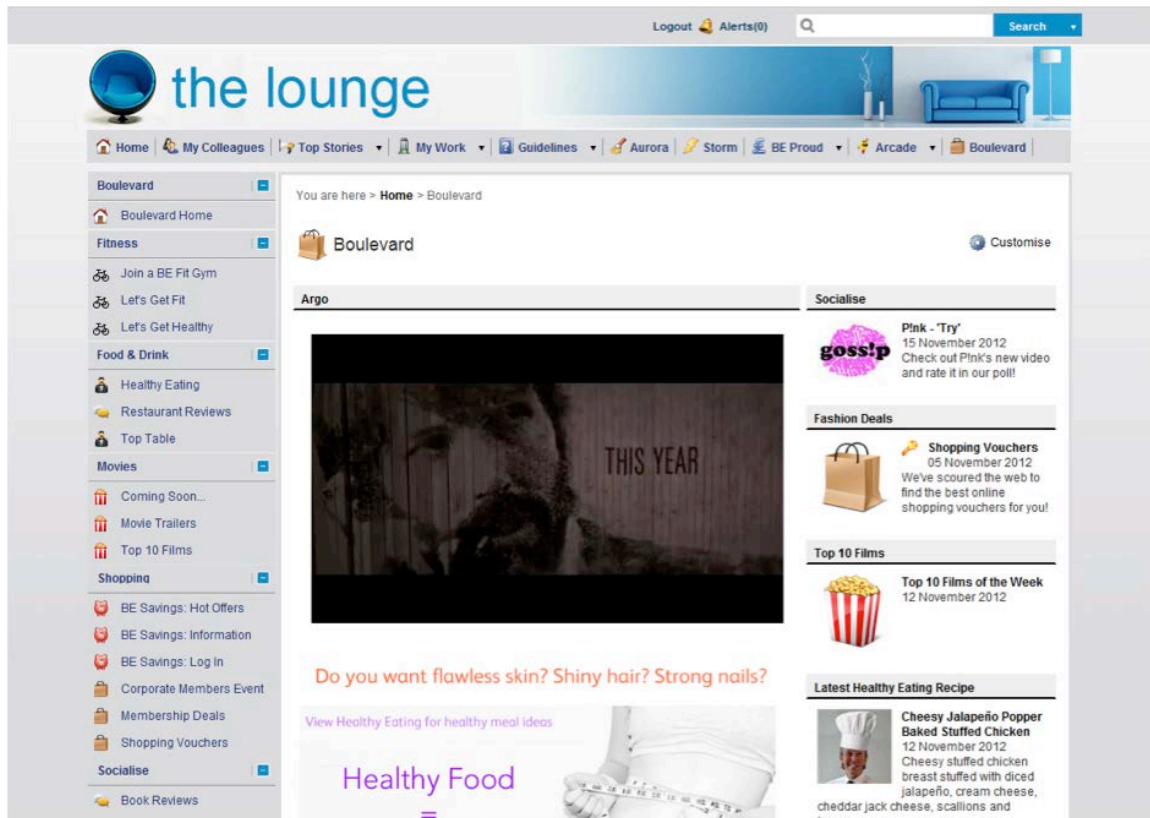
Logout Alerts(0) Search

the lounge

Home | My Colleagues | Top Stories | My Work | Guidelines | Aurora | Storm | BE Proud | Arcade | Boulevard

Boulevard
Boulevard Home
Fitness
Join a BE Fit Gym
Let's Get Fit
Let's Get Healthy
Food & Drink
Healthy Eating
Restaurant Reviews
Top Table
Movies
Coming Soon...
Movie Trailers
Top 10 Films
Shopping
BE Savings: Hot Offers
BE Savings: Information
BE Savings: Log In
Corporate Members Event
Membership Deals
Shopping Vouchers
Socialise
Book Reviews

You are here > **Home** > Boulevard

Boulevard

Customise

Argo

THIS YEAR

Do you want flawless skin? Shiny hair? Strong nails?

View Healthy Eating for healthy meal ideas

Healthy Food
=

Socialise

goss!p

P!nk - 'Try'
15 November 2012
Check out P!nk's new video and rate it in our poll!

Fashion Deals

Shopping Vouchers
05 November 2012
We've scoured the web to find the best online shopping vouchers for you!

Top 10 Films

Top 10 Films of the Week
12 November 2012

Latest Healthy Eating Recipe

Cheesy Jalapeño Popper Baked Stuffed Chicken
12 November 2012
Cheesy stuffed chicken breast stuffed with diced jalapeño, cream cheese, cheddar jack cheese, scallions and